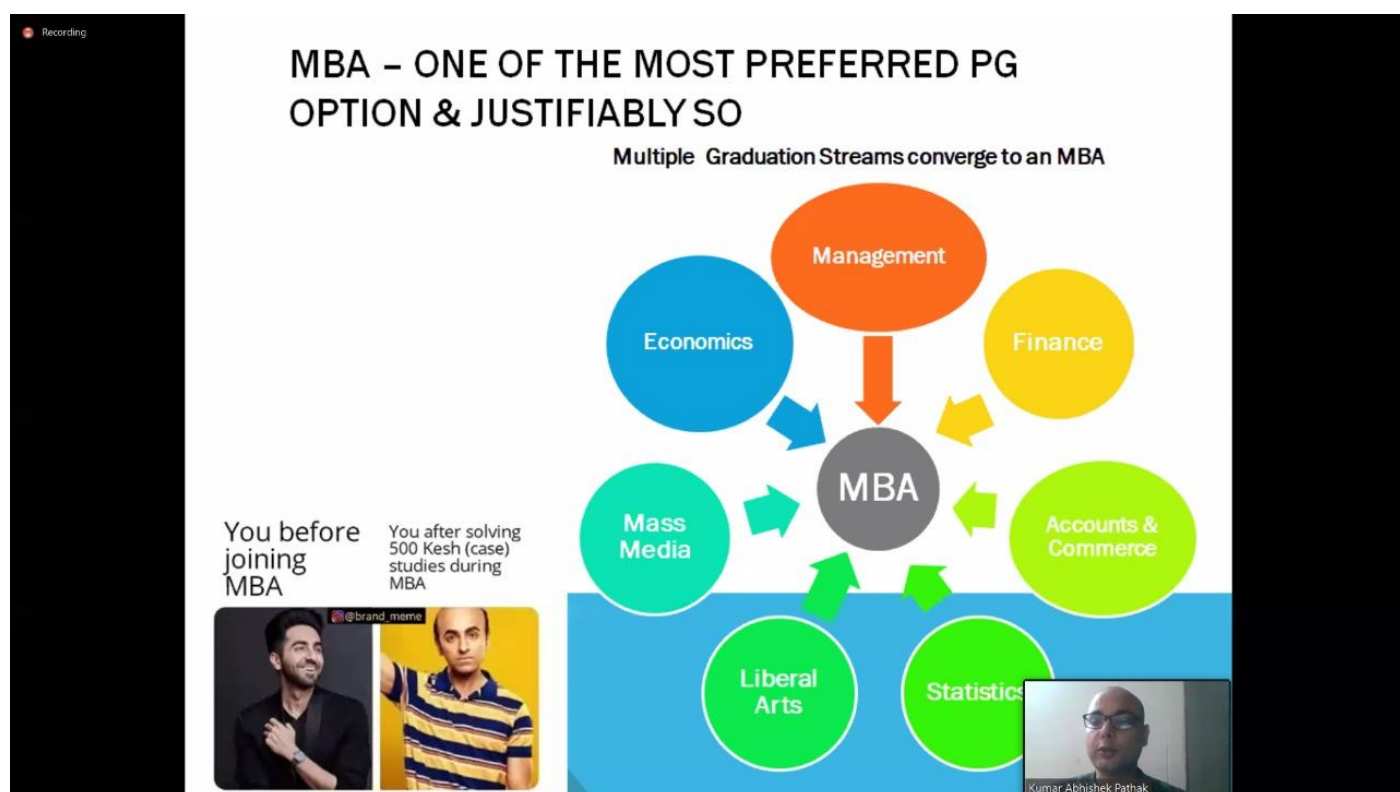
Recording

MBA – ONE OF THE MOST PREFERRED PG OPTION & JUSTIFIABLY SO

Multiple Graduation Streams converge to an MBA

Management

Economics

Finance

MBA

Mass Media

Accounts & Commerce

Liberal Arts

Statistics

You before joining MBA

You after solving 500 Kesh (case) studies during MBA

@brand_meme

Kumar Abhishek Pathak